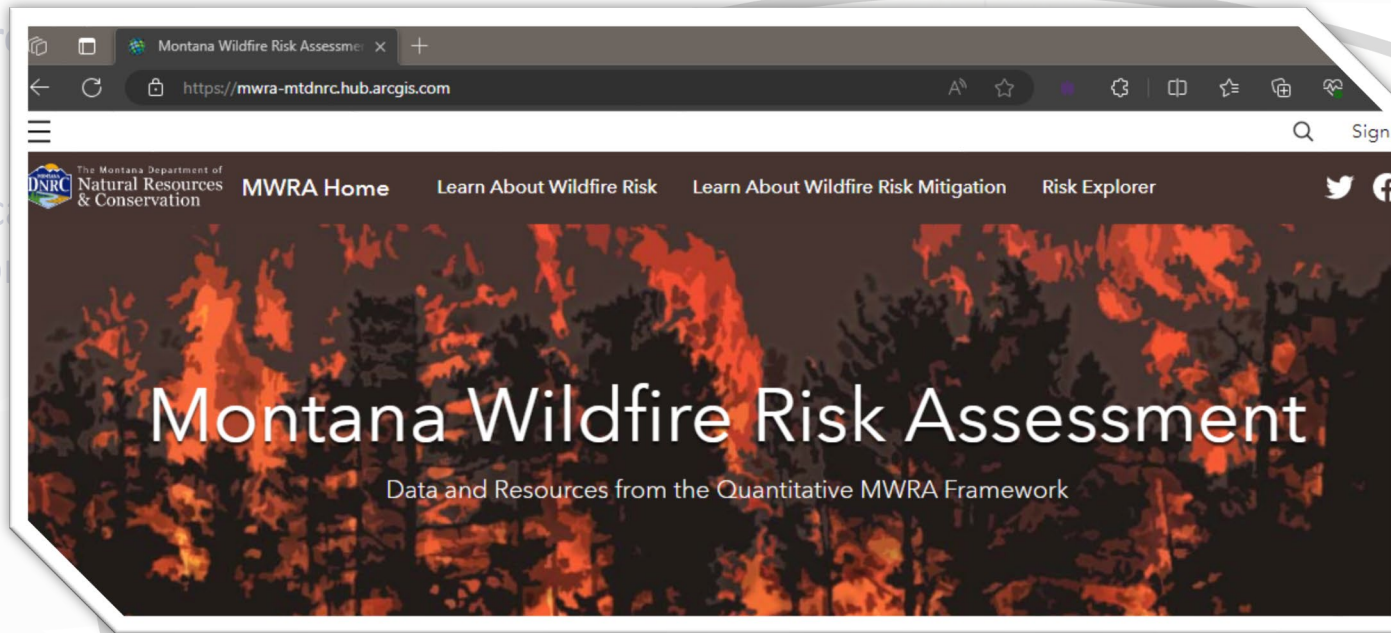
Montana Wildfire Risk Assessme

https://mwra-mtdnrc.hub.arcgis.com

Sign

DNRC The Montana Department of Natural Resources & Conservation

MWRA Home

Learn About Wildfire Risk

Learn About Wildfire Risk Mitigation

Risk Explorer

Montana Wildfire Risk Assessment

Data and Resources from the Quantitative MWRA Framework